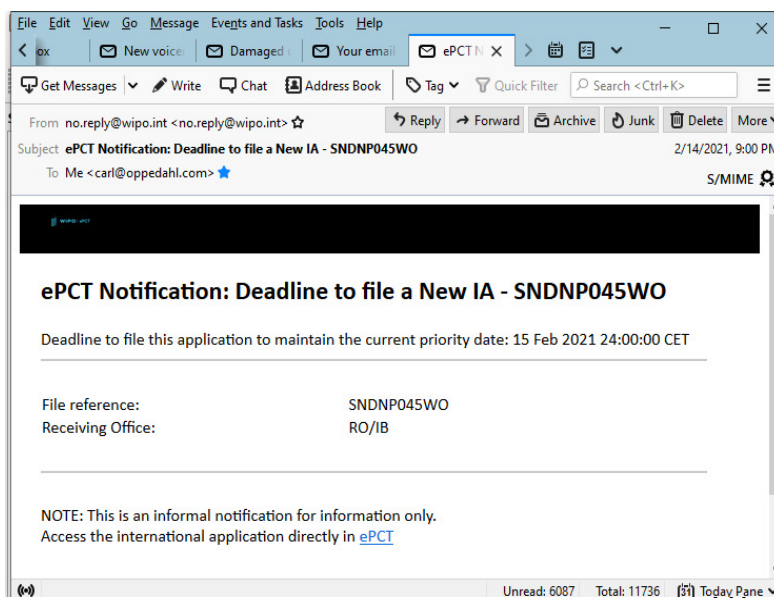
File Edit View Go Message Events and Tasks Tools Help

ox New voice Damaged Your email ePCT N

Get Messages Write Chat Address Book Tag Quick Filter Search <Ctrl+K>

From no.reply@wipo.int <no.reply@wipo.int> Reply Forward Archive Junk Delete More

Subject ePCT Notification: Deadline to file a New IA - SNDNP045WO 2/14/2021, 9:00 PM

To Me <carl@oppedahl.com> S/MIME

WIPO ePCT

ePCT Notification: Deadline to file a New IA - SNDNP045WO

Deadline to file this application to maintain the current priority date: 15 Feb 2021 24:00:00 CET

| File reference: | SNDNP045WO |
|---|---|
| Receiving Office: | RO/IB |

NOTE: This is an informal notification for information only.
Access the international application directly in ePCT

Unread: 6087 Total: 11736 Today Pane